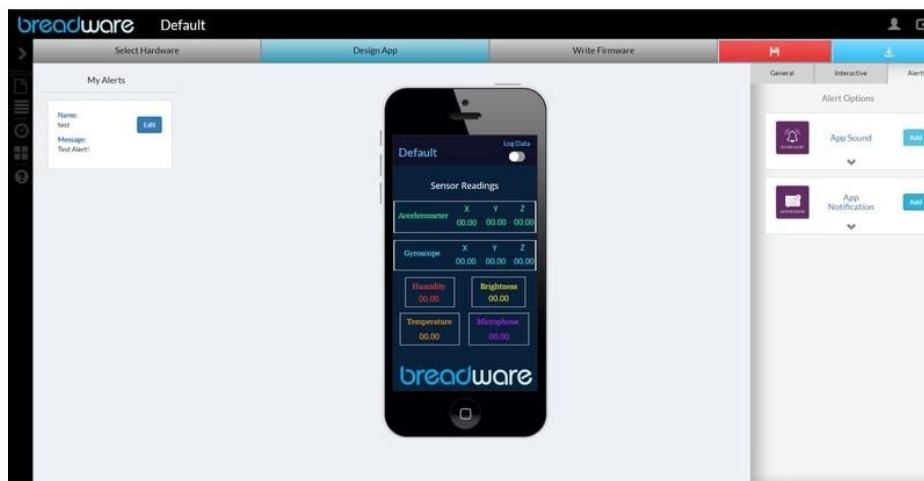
breadware Default

Select Hardware
Design App
Write Firmware

My Alerts

Name:
test
Message:
Test Alert!
Edit

Default
Log Data

Sensor Readings

Accelerometer X Y Z
00.00 00.00 00.00

Gyroscope X Y Z
00.00 00.00 00.00

Humidity
00.00

Brightness
00.00

Temperature
00.00

Microphone
00.00

breadware

General
Interactive
Alerts

Alert Options

App Sound
Add

App Notification
Add